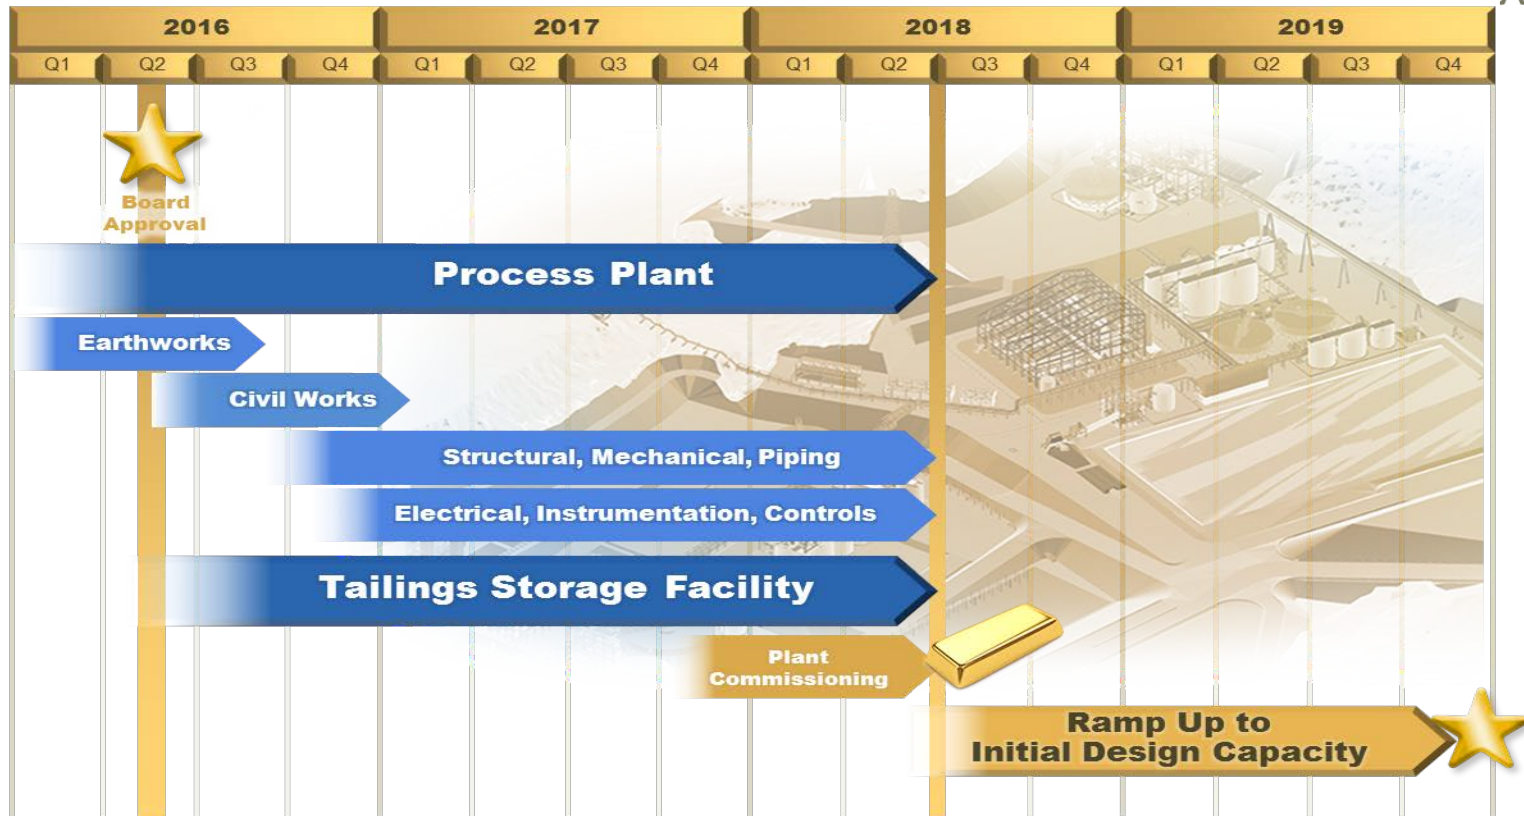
| 2016 | | | | 2017 | | | | 2018 | | | | 2019 | | | |
|---|---|---|---|---|---|---|---|---|---|---|---|---|---|---|---|
| Q1 | Q2 | Q3 | Q4 | Q1 | Q2 | Q3 | Q4 | Q1 | Q2 | Q3 | Q4 | Q1 | Q2 | Q3 | Q4 |

Board Approval

Process Plant

Earthworks

Civil Works

Structural, Mechanical, Piping

Electrical, Instrumentation, Controls

Tailings Storage Facility

Plant Commissioning

Ramp Up to Initial Design Capacity